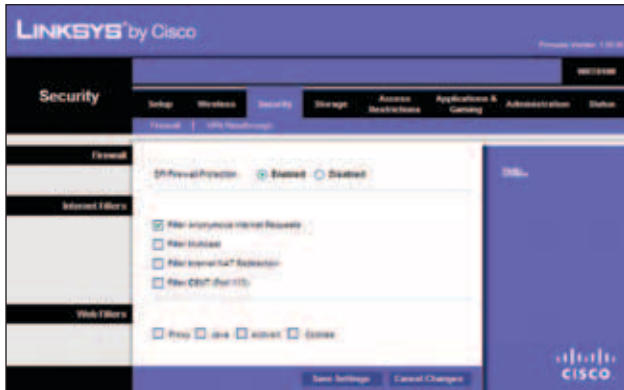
LINKSYS® by Cisco

Firmware Version: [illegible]

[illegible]

Security

Setup | Wireless | Security | Storage | Access Restrictions | Applications & Gaming | Administration | Status

Firewall | VPN Passthrough

Firewall

SPI Firewall Protection ● Enabled ○ Disabled

Help...

Internet Filters

☑ Filter Anonymous Internet Requests
☐ Filter Multicast
☐ Filter Internet NAT Redirection
☐ Filter IDENT (Port 113)

Web Filters

☐ Proxy ☐ Java ☐ ActiveX ☐ Cookies

Save Settings | Cancel Changes

cisco